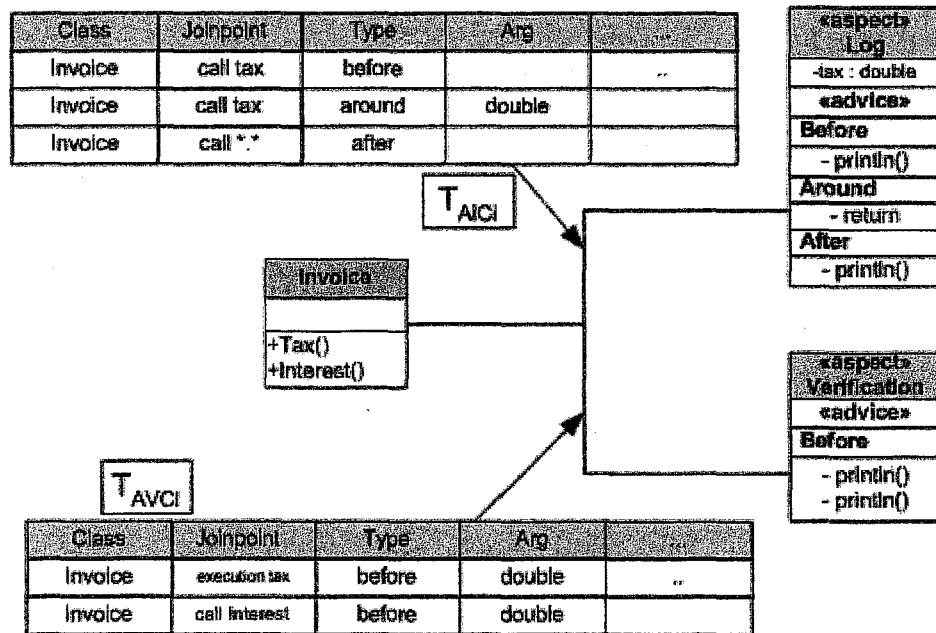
| Class | Joinpoint | Type | Arg | ... |
|---|---|---|---|---|
| Invoice | call tax | before | | ... |
| Invoice | call tax | around | double | |
| Invoice | call *.* | after | | |

$T_{AICI}$

«aspect»
Log
-tax : double
«advice»
Before
- println()
Around
- return
After
- println()

Invoice
+Tax()
+Interest()

«aspect»
Verification
«advice»
Before
- println()
- println()

$T_{AVCI}$

| Class | Joinpoint | Type | Arg | ... |
|---|---|---|---|---|
| Invoice | execution tax | before | double | ... |
| Invoice | call interest | before | double | |